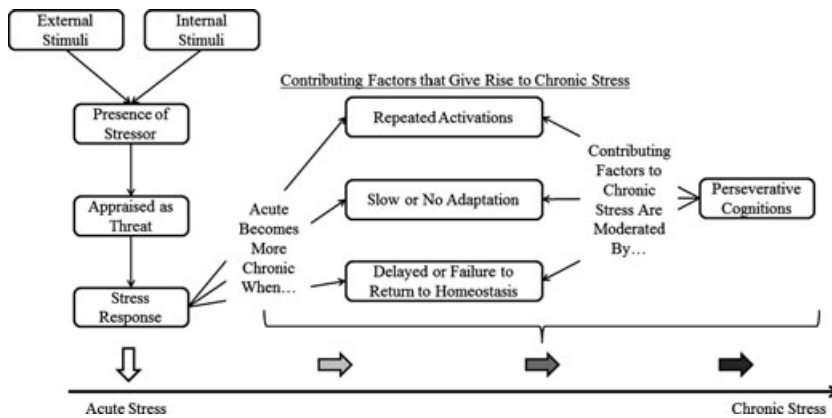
External Stimuli

Internal Stimuli

Presence of Stressor

Appraised as Threat

Stress Response

Contributing Factors that Give Rise to Chronic Stress

Acute Becomes More Chronic When…

Repeated Activations

Slow or No Adaptation

Delayed or Failure to Return to Homeostasis

Contributing Factors to Chronic Stress Are Moderated By…

Perseverative Cognitions

Acute Stress

Chronic Stress